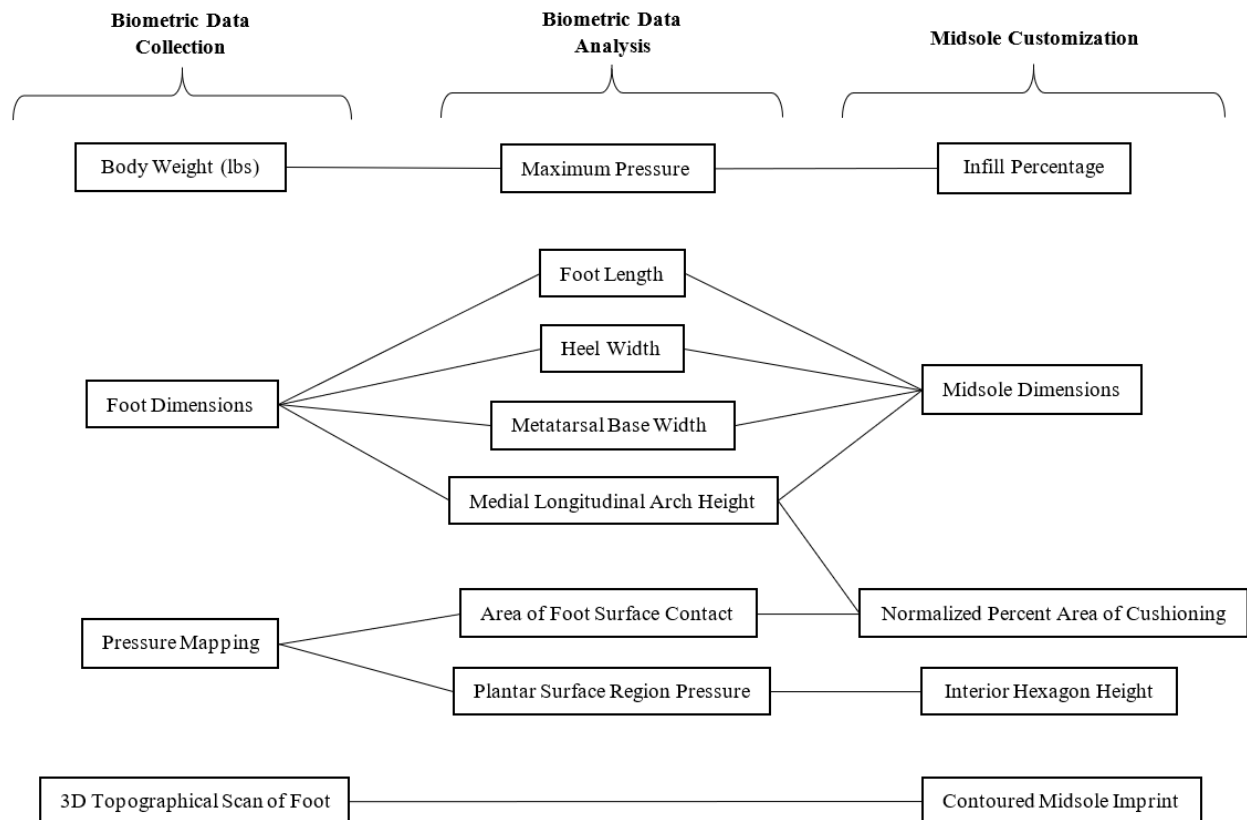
Biometric Data Collection

Biometric Data Analysis

Midsole Customization

Body Weight (lbs)

Maximum Pressure

Infill Percentage

Foot Length

Heel Width

Foot Dimensions

Metatarsal Base Width

Midsole Dimensions

Medial Longitudinal Arch Height

Area of Foot Surface Contact

Normalized Percent Area of Cushioning

Pressure Mapping

Plantar Surface Region Pressure

Interior Hexagon Height

3D Topographical Scan of Foot

Contoured Midsole Imprint